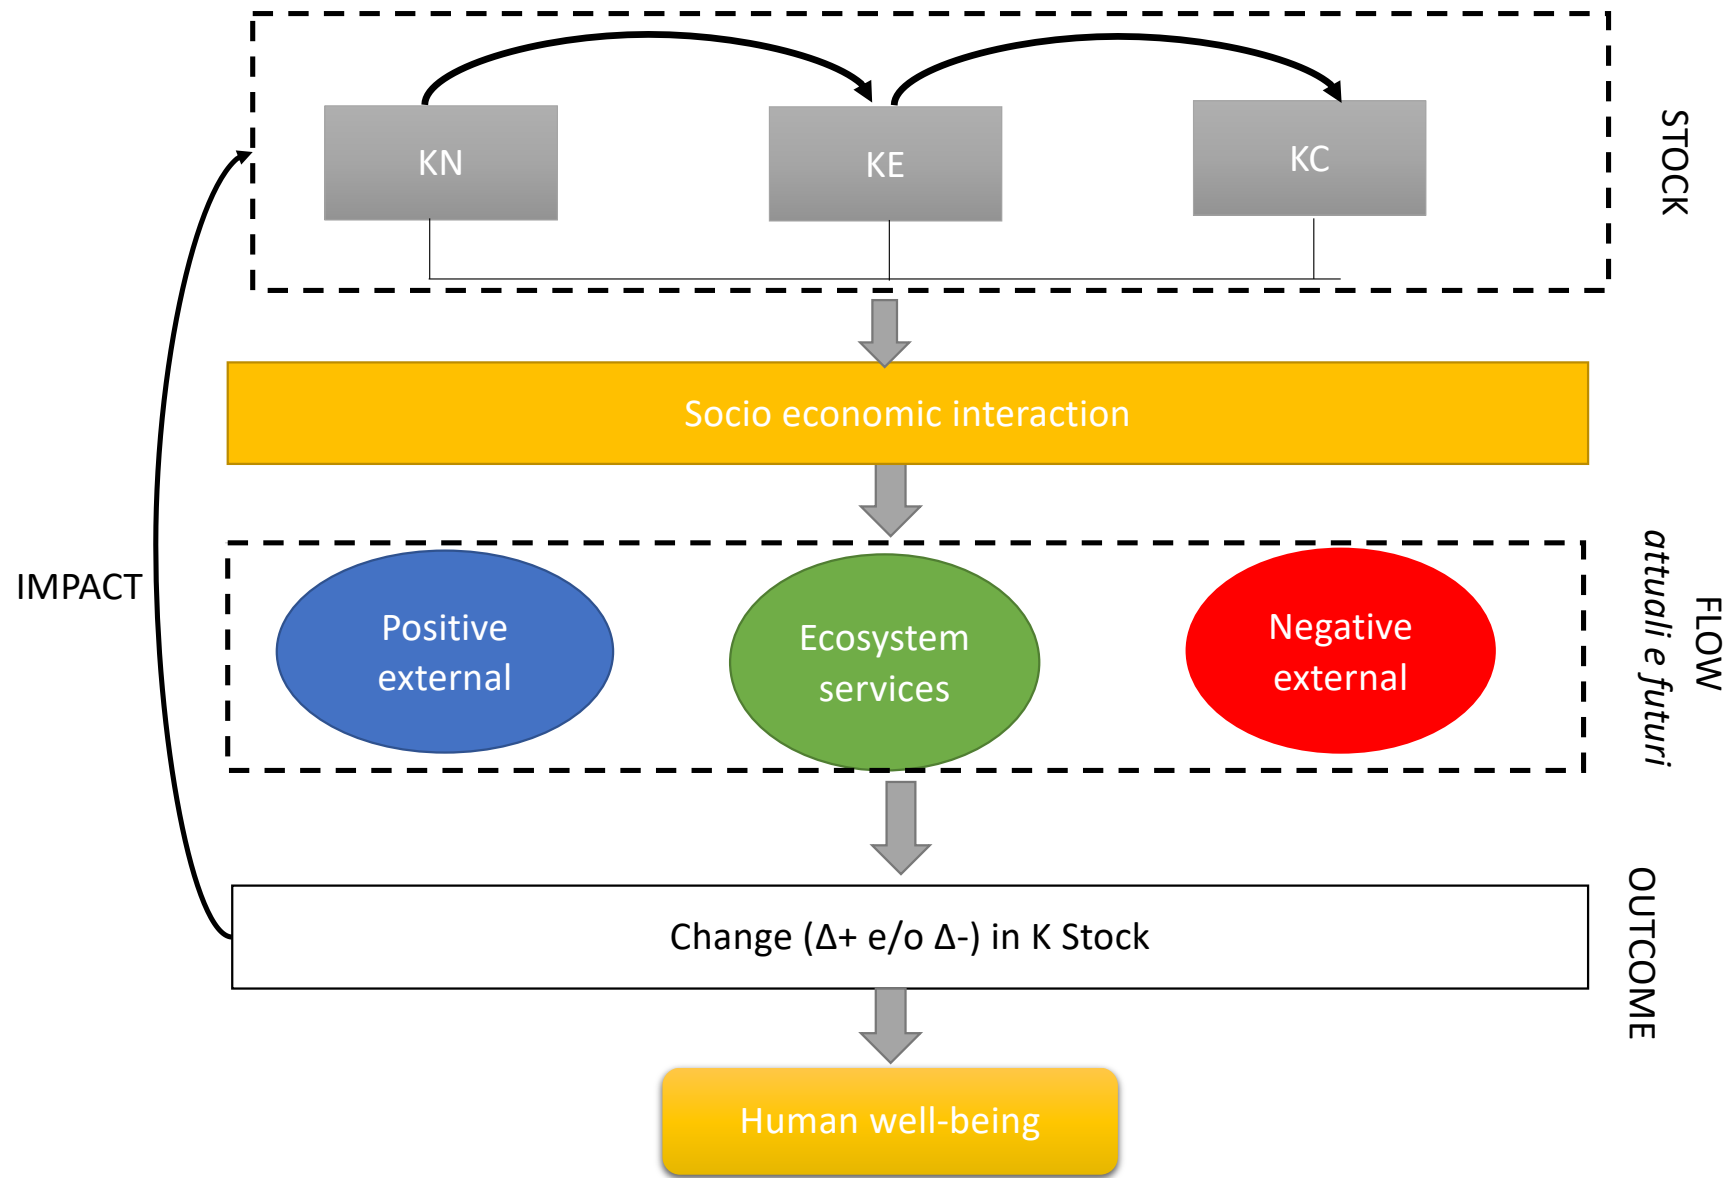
KN

KE

KC

STOCK

Socio economic interaction

IMPACT

Positive external

Ecosystem services

Negative external

FLOW
attuali e futuri

Change ($\Delta$+ e/o $\Delta$-) in K Stock

OUTCOME

Human well-being